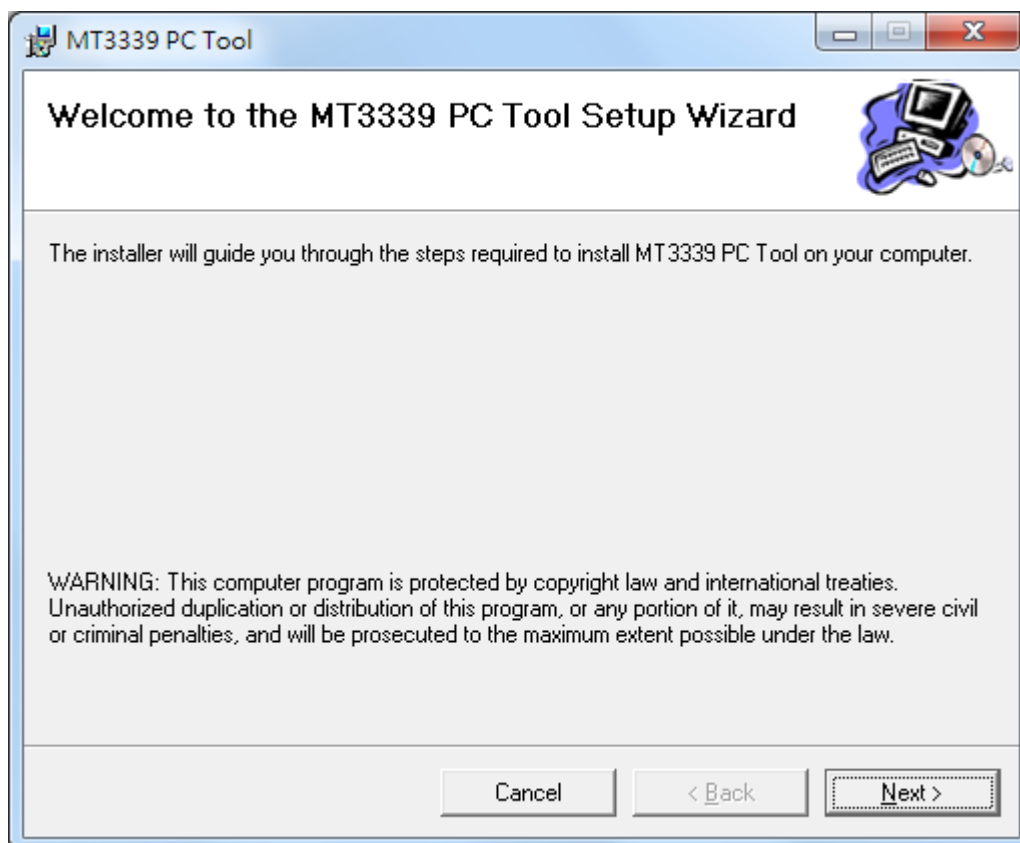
MT3339 PC Tool

Welcome to the MT3339 PC Tool Setup Wizard

The installer will guide you through the steps required to install MT3339 PC Tool on your computer.

WARNING: This computer program is protected by copyright law and international treaties. Unauthorized duplication or distribution of this program, or any portion of it, may result in severe civil or criminal penalties, and will be prosecuted to the maximum extent possible under the law.

Cancel

< Back

Next >